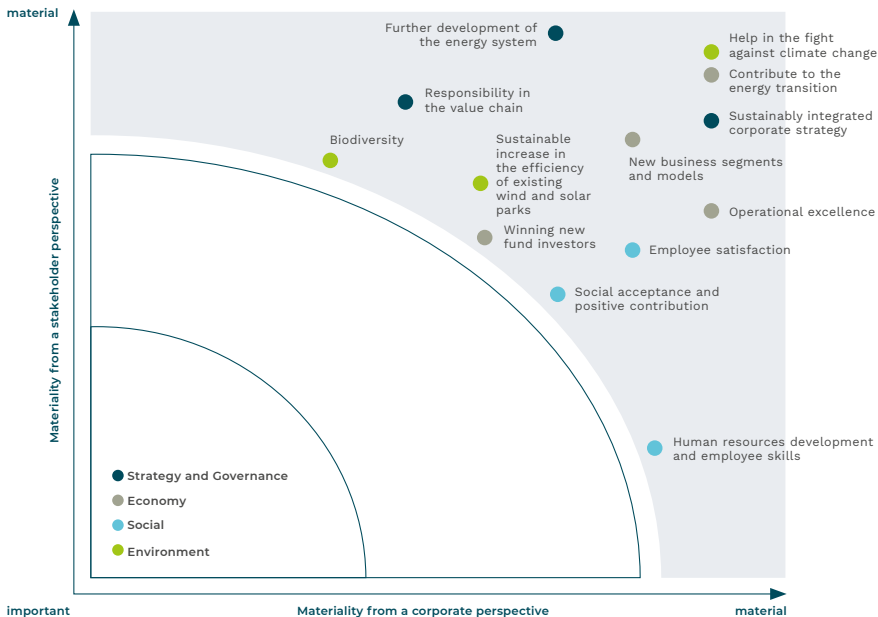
material

Further development of the energy system

Help in the fight against climate change

Contribute to the energy transition

Responsibility in the value chain

Sustainably integrated corporate strategy

Biodiversity

Sustainable increase in the efficiency of existing wind and solar parks

New business segments and models

Operational excellence

Winning new fund investors

Employee satisfaction

Social acceptance and positive contribution

Human resources development and employee skills

Materiality from a stakeholder perspective

Strategy and Governance
Economy
Social
Environment

important

Materiality from a corporate perspective

material